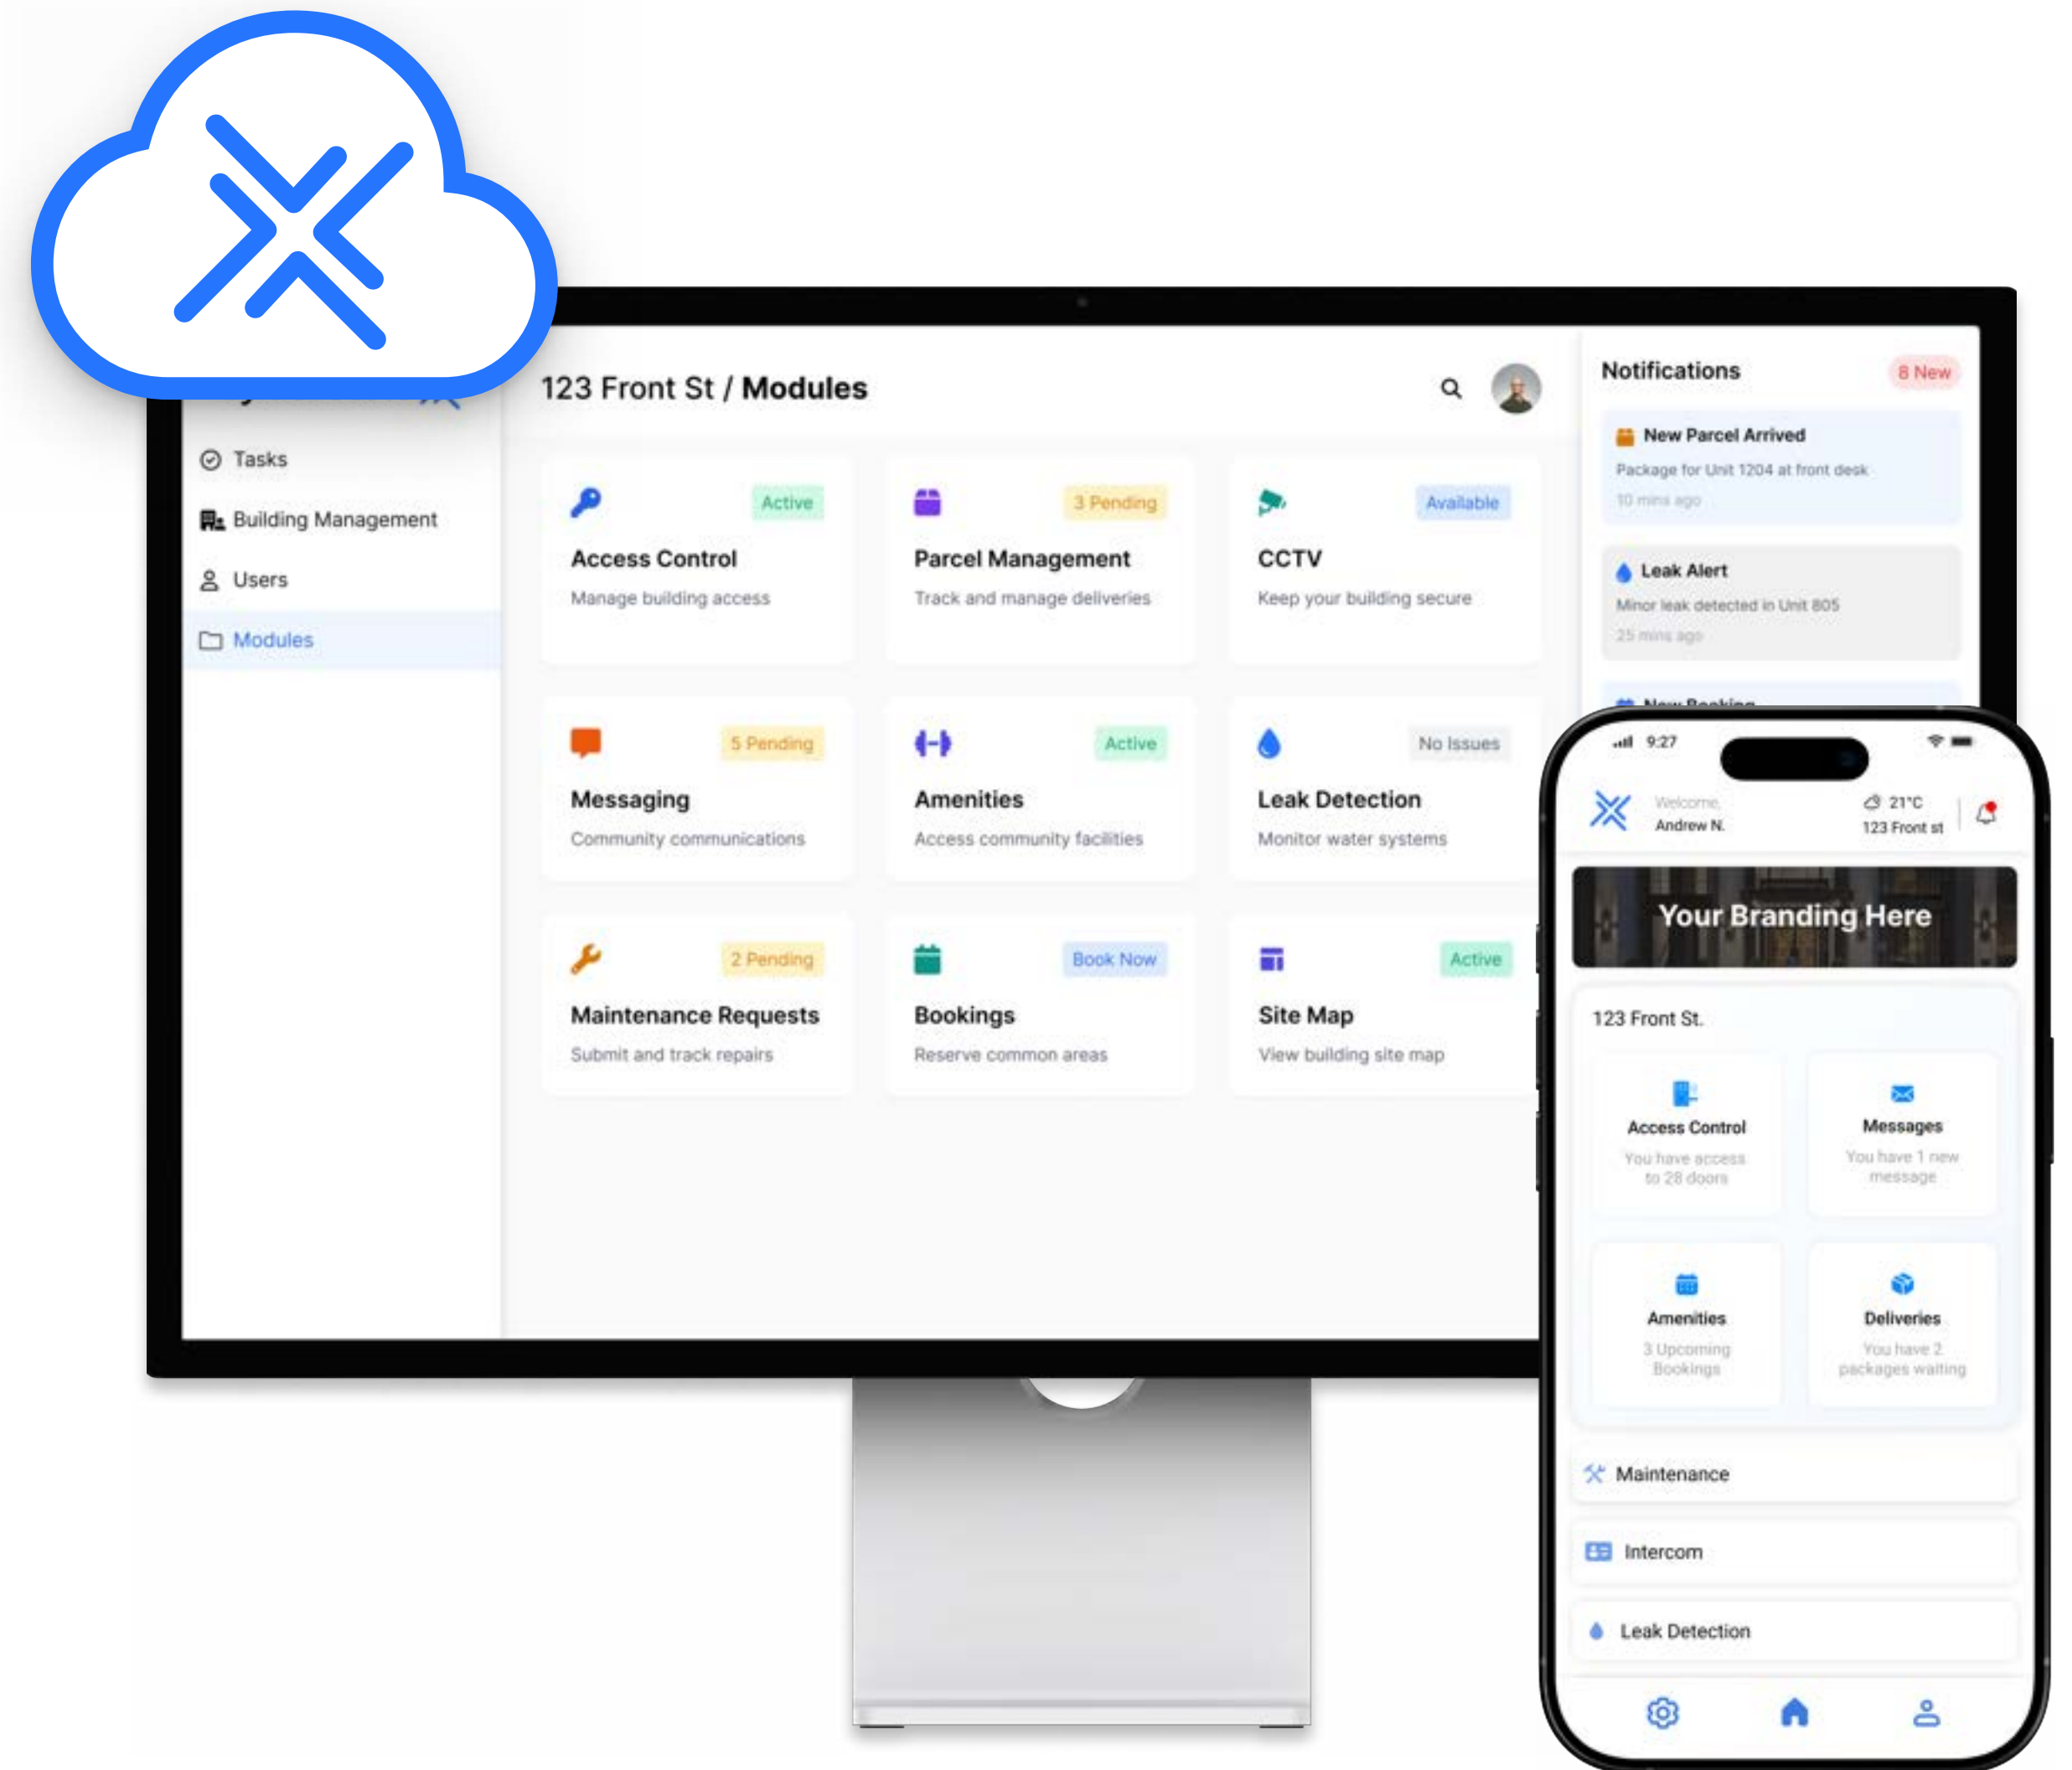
Tasks

Building Management

Users

Modules

123 Front St / Modules

Active
Access Control
Manage building access

3 Pending
Parcel Management
Track and manage deliveries

Available
CCTV
Keep your building secure

5 Pending
Messaging
Community communications

Active
Amenities
Access community facilities

No Issues
Leak Detection
Monitor water systems

2 Pending
Maintenance Requests
Submit and track repairs

Book Now
Bookings
Reserve common areas

Active
Site Map
View building site map

Notifications 8 New

New Parcel Arrived
Package for Unit 1204 at front desk
10 mins ago

Leak Alert
Minor leak detected in Unit 805
25 mins ago

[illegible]

9:27

Welcome,
Andrew N.

21°C
123 Front st

Your Branding Here

123 Front St.

Access Control
You have access to 28 doors

Messages
You have 1 new message

Amenities
3 Upcoming Bookings

Deliveries
You have 2 packages waiting

Maintenance

Intercom

Leak Detection